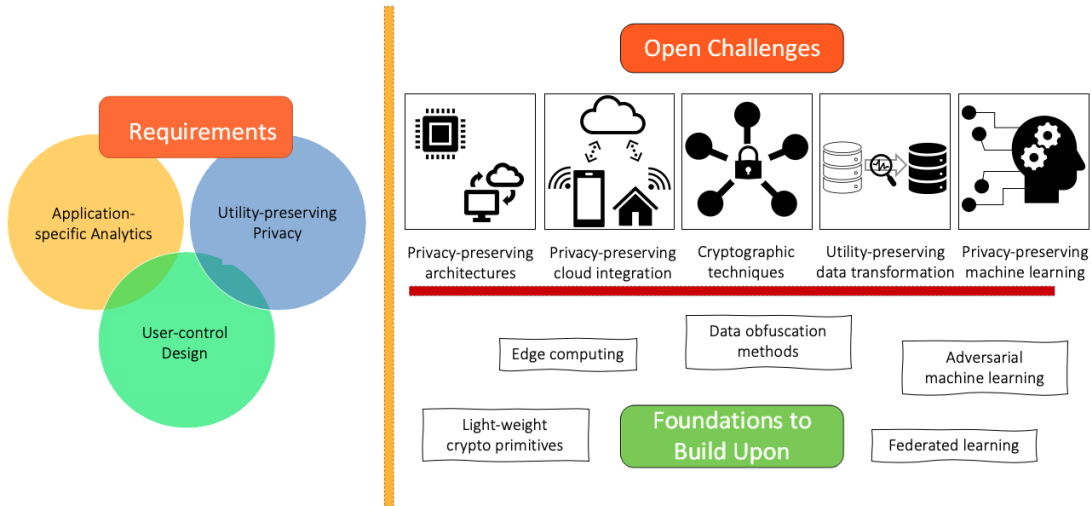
Requirements

Application-specific Analytics

Utility-preserving Privacy

User-control Design

Open Challenges

Privacy-preserving architectures

Privacy-preserving cloud integration

Cryptographic techniques

Utility-preserving data transformation

Privacy-preserving machine learning

Edge computing

Data obfuscation methods

Adversarial machine learning

Light-weight crypto primitives

Foundations to Build Upon

Federated learning